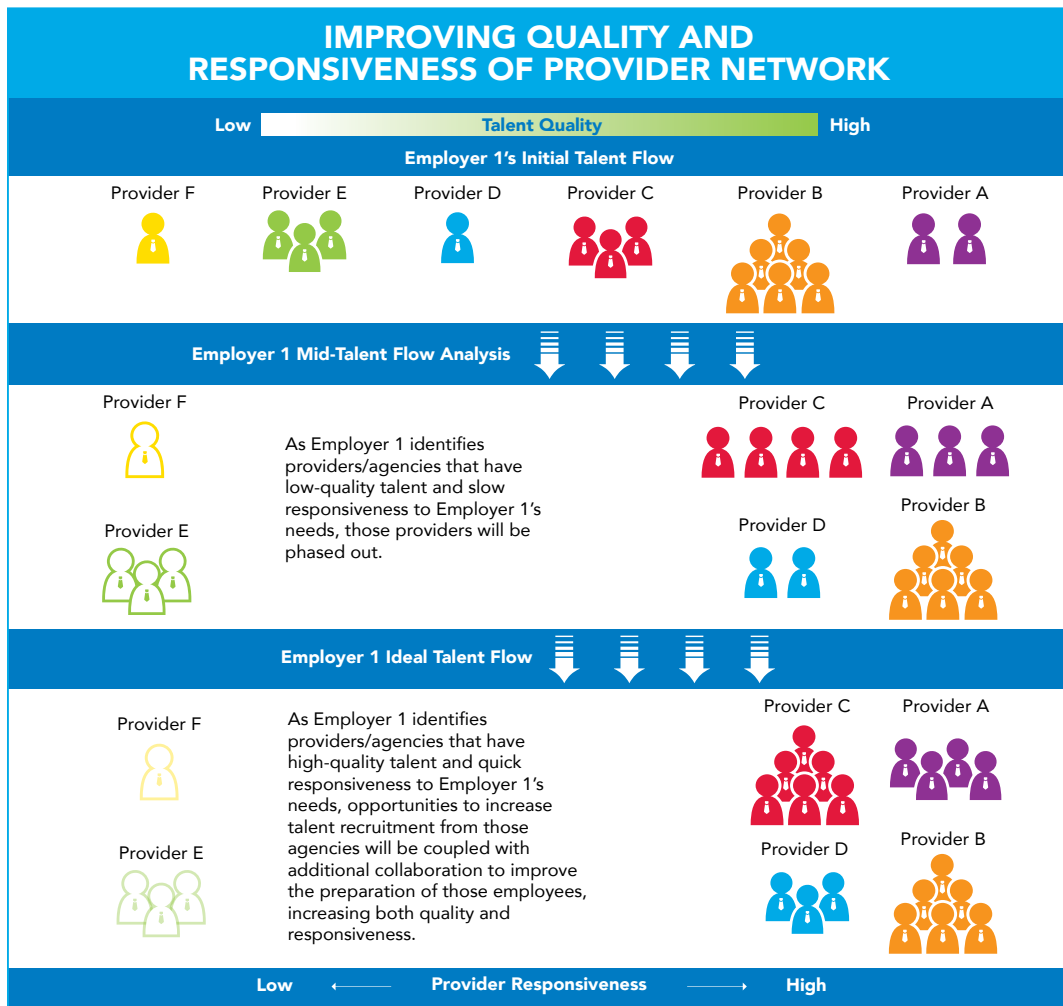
IMPROVING QUALITY AND RESPONSIVENESS OF PROVIDER NETWORK

Low Talent Quality High

Employer 1's Initial Talent Flow

Provider F Provider E Provider D Provider C Provider B Provider A

Employer 1 Mid-Talent Flow Analysis

Provider F

Provider E

As Employer 1 identifies providers/agencies that have low-quality talent and slow responsiveness to Employer 1's needs, those providers will be phased out.

Provider C Provider A

Provider D Provider B

Employer 1 Ideal Talent Flow

Provider F

Provider E

As Employer 1 identifies providers/agencies that have high-quality talent and quick responsiveness to Employer 1's needs, opportunities to increase talent recruitment from those agencies will be coupled with additional collaboration to improve the preparation of those employees, increasing both quality and responsiveness.

Provider C Provider A

Provider D Provider B

Low Provider Responsiveness High